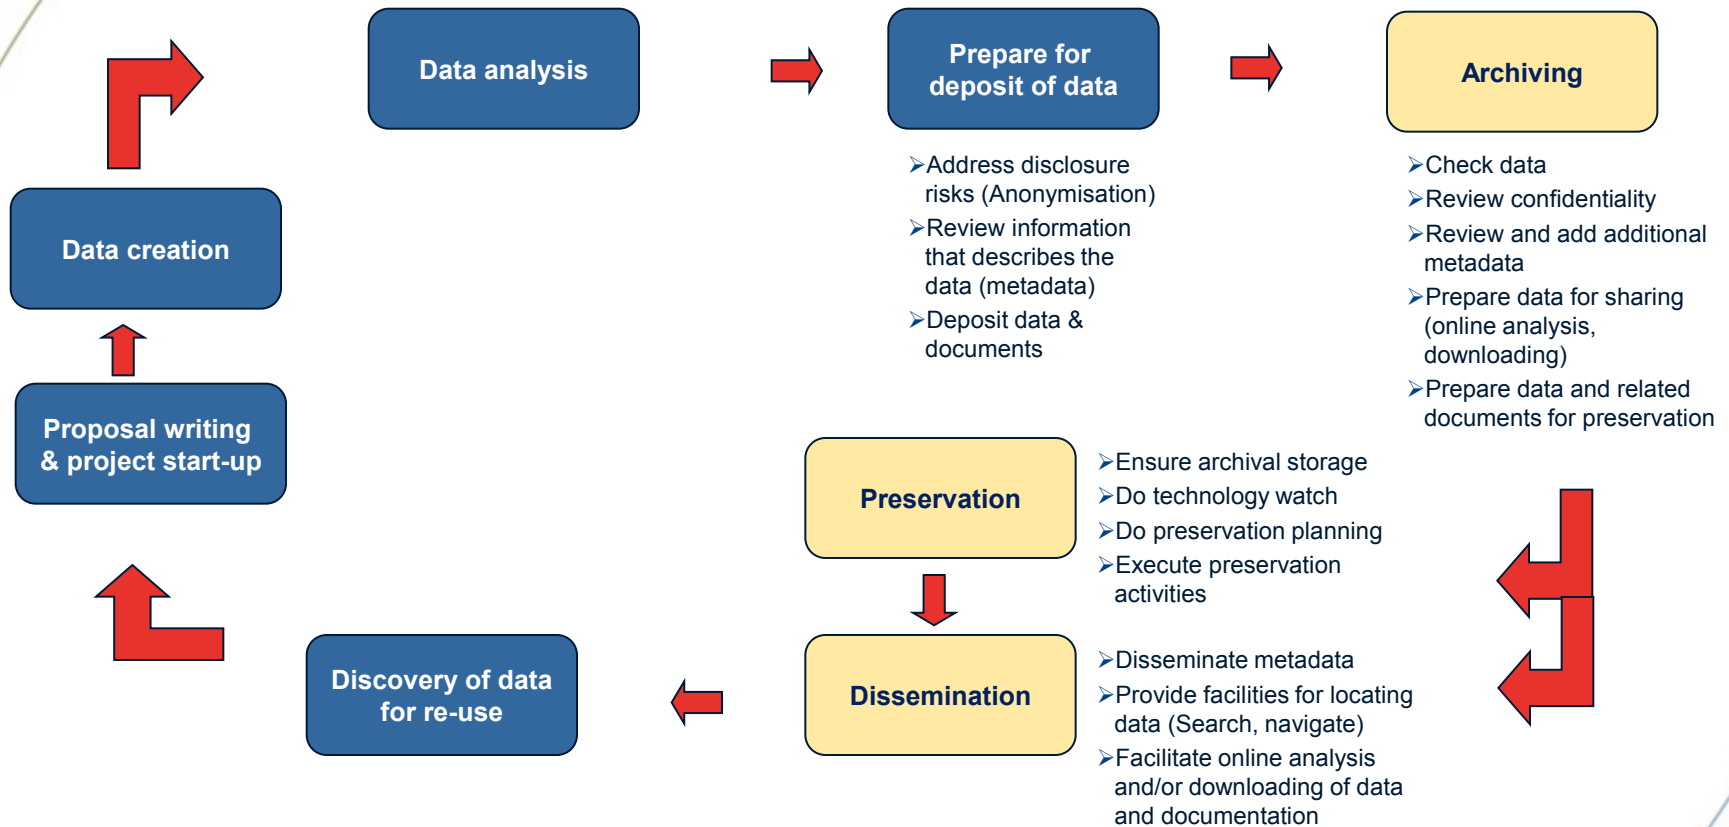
Data analysis

Prepare for deposit of data

Archiving

Address disclosure risks (Anonymisation)
Review information that describes the data (metadata)
Deposit data & documents

Check data
Review confidentiality
Review and add additional metadata
Prepare data for sharing (online analysis, downloading)
Prepare data and related documents for preservation

Data creation

Proposal writing & project start-up

Preservation

Ensure archival storage
Do technology watch
Do preservation planning
Execute preservation activities

Discovery of data for re-use

Dissemination

Disseminate metadata
Provide facilities for locating data (Search, navigate)
Facilitate online analysis and/or downloading of data and documentation